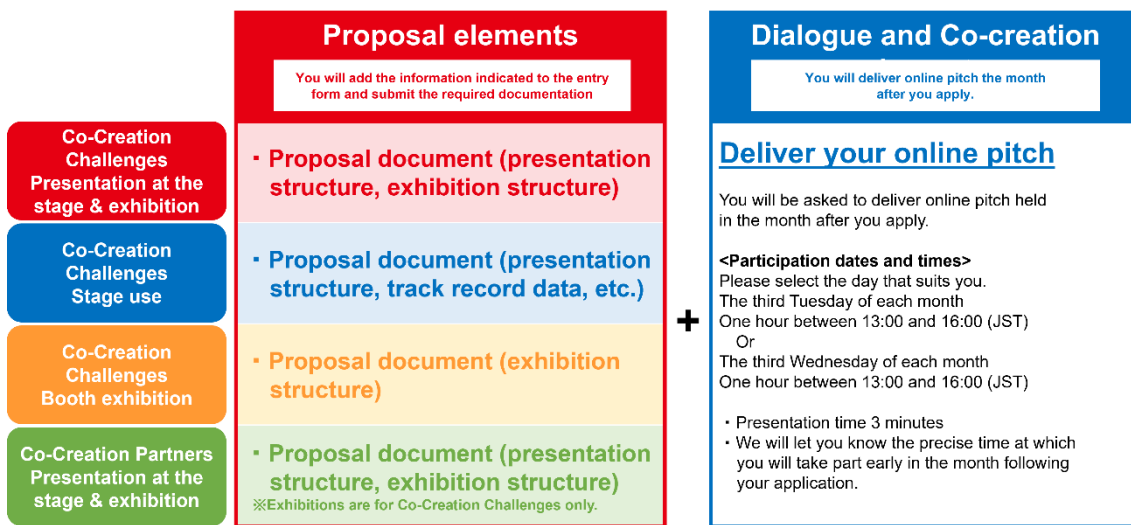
Proposal elements

You will add the information indicated to the entry form and submit the required documentation

Dialogue and Co-creation

You will deliver online pitch the month after you apply.

Co-Creation Challenges Presentation at the stage & exhibition

・Proposal document (presentation structure, exhibition structure)

Co-Creation Challenges Stage use

・Proposal document (presentation structure, track record data, etc.)

Co-Creation Challenges Booth exhibition

・Proposal document (exhibition structure)

Co-Creation Partners Presentation at the stage & exhibition

・Proposal document (presentation structure, exhibition structure)

※Exhibitions are for Co-Creation Challenges only.

+

Deliver your online pitch

You will be asked to deliver online pitch held in the month after you apply.

<Participation dates and times>
Please select the day that suits you.
The third Tuesday of each month
One hour between 13:00 and 16:00 (JST)
Or
The third Wednesday of each month
One hour between 13:00 and 16:00 (JST)

・Presentation time 3 minutes
・We will let you know the precise time at which you will take part early in the month following your application.